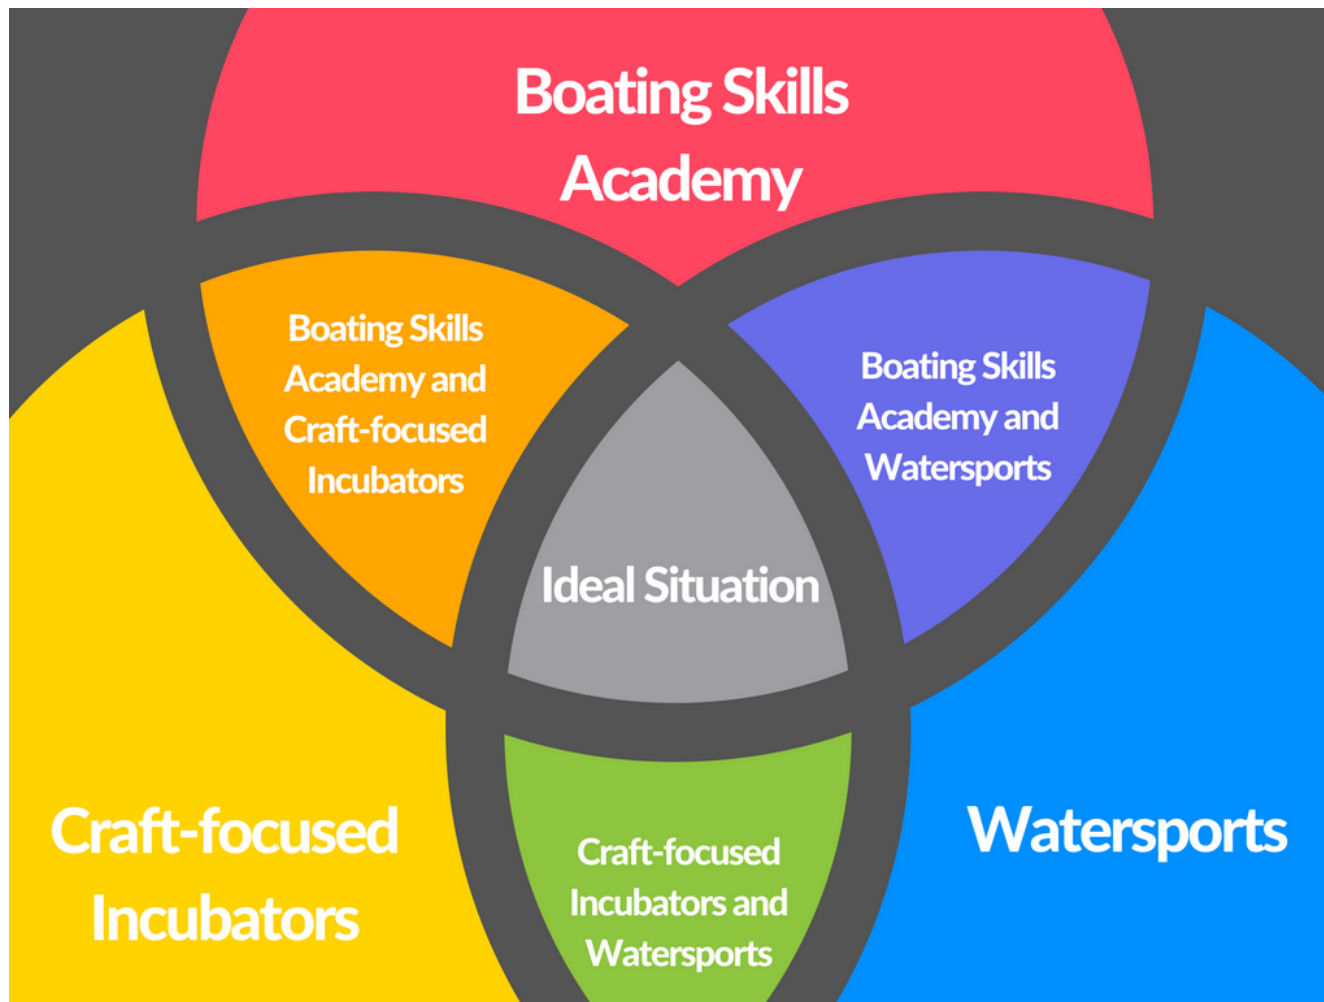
Boating Skills Academy

Boating Skills Academy and Craft-focused Incubators

Boating Skills Academy and Watersports

Ideal Situation

Craft-focused Incubators

Craft-focused Incubators and Watersports

Watersports